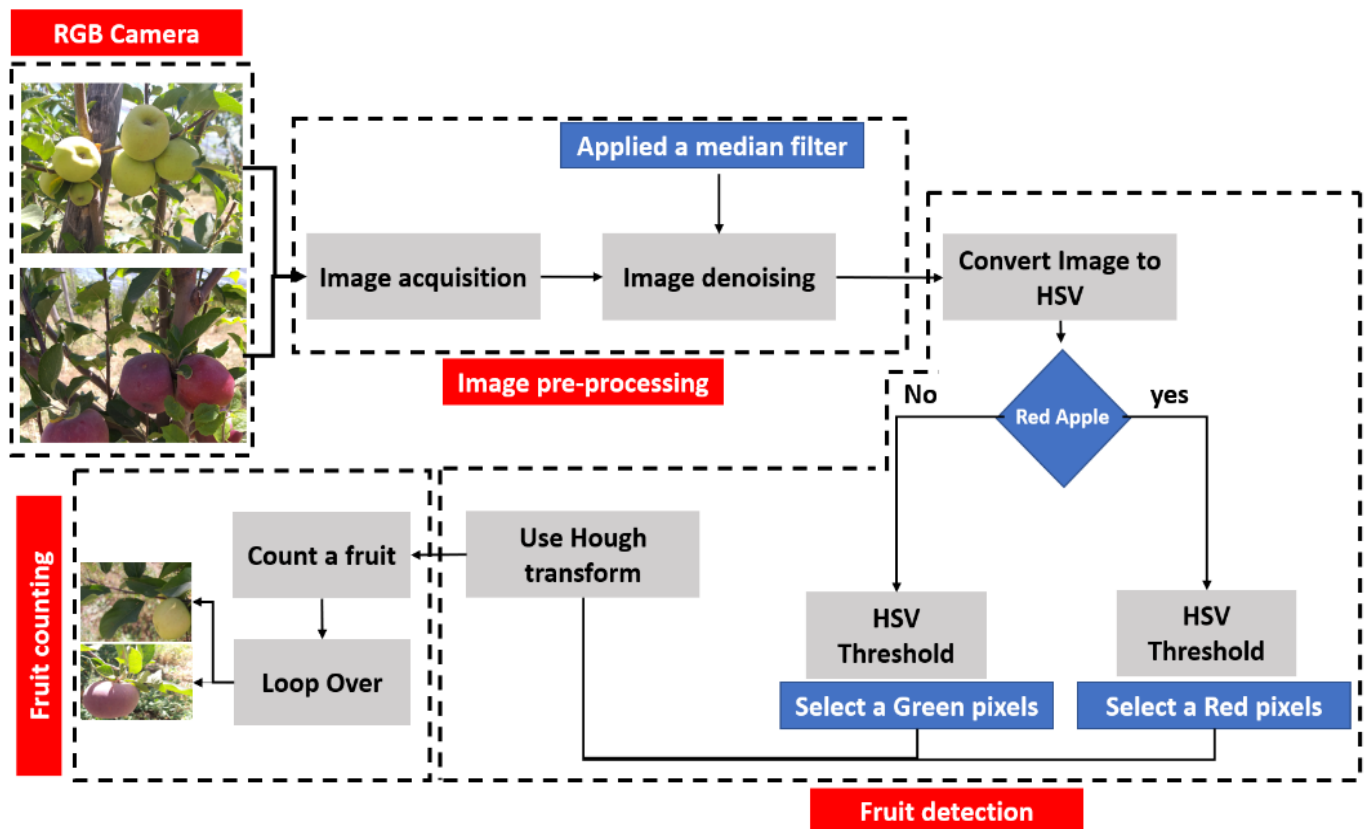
RGB Camera

Applied a median filter

Image acquisition

Image denoising

Image pre-processing

Convert Image to HSV

No

Red Apple

yes

Fruit counting

Count a fruit

Use Hough transform

Loop Over

HSV Threshold

Select a Green pixels

HSV Threshold

Select a Red pixels

Fruit detection